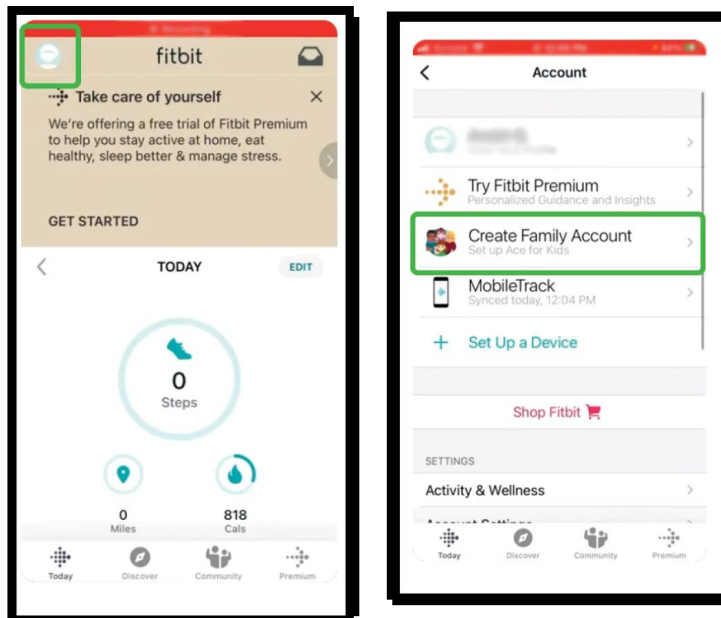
fitbit

Take care of yourself

We're offering a free trial of Fitbit Premium to help you stay active at home, eat healthy, sleep better & manage stress.

GET STARTED

TODAY

EDIT

0
Steps

0
Miles

818
Cals

Today Discover Community Premium

Account

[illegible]

Try Fitbit Premium
Personalized Guidance and Insights

Create Family Account
Set up Ace for Kids

MobileTrack
Synced today, 12:04 PM

Set Up a Device

Shop Fitbit

SETTINGS

Activity & Wellness

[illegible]

Today Discover Community Premium